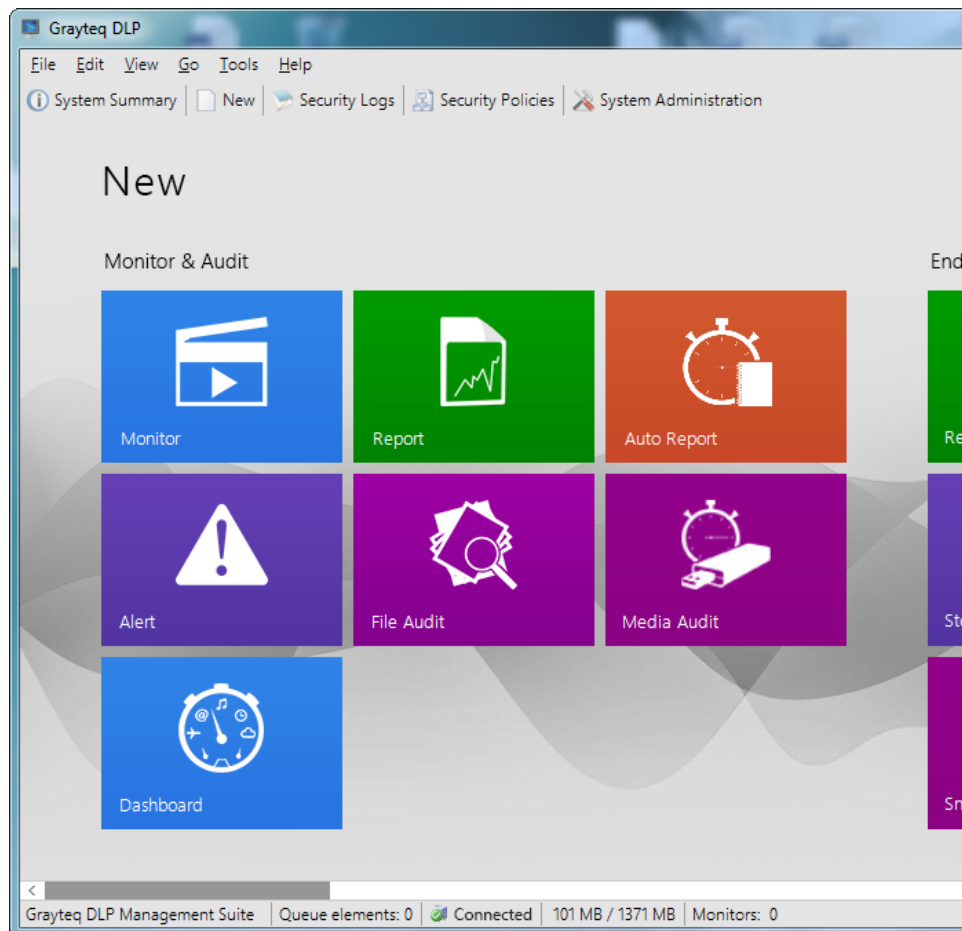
Grayteq DLP

File Edit View Go Tools Help

System Summary | New | Security Logs | Security Policies | System Administration

New

Monitor & Audit

End

Monitor

Report

Auto Report

Re

Alert

File Audit

Media Audit

St

Dashboard

Sn

Grayteq DLP Management Suite | Queue elements: 0 | Connected | 101 MB / 1371 MB | Monitors: 0